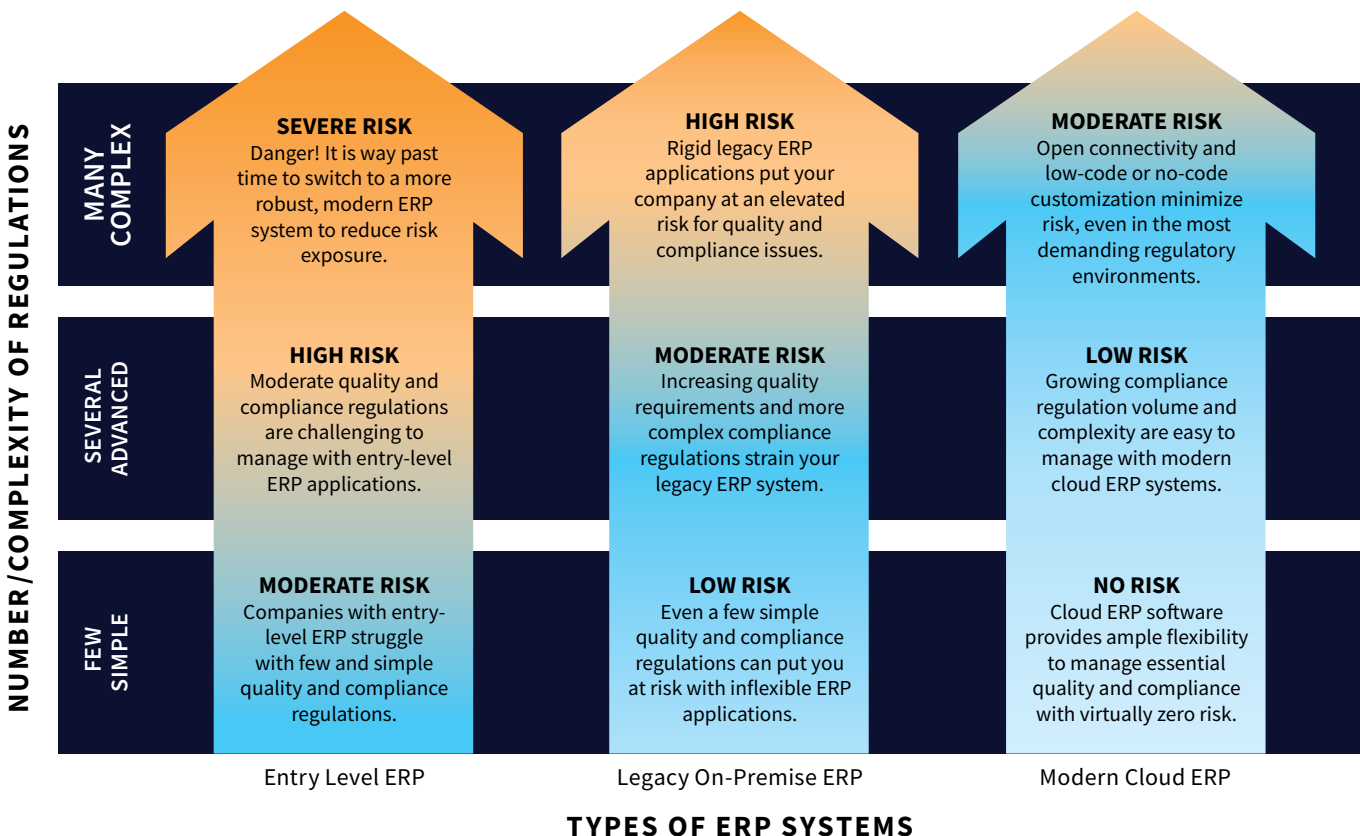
NUMBER/COMPLEXITY OF REGULATIONS

MANY COMPLEX

SEVERE RISK
Danger! It is way past time to switch to a more robust, modern ERP system to reduce risk exposure.

HIGH RISK
Rigid legacy ERP applications put your company at an elevated risk for quality and compliance issues.

MODERATE RISK
Open connectivity and low-code or no-code customization minimize risk, even in the most demanding regulatory environments.

SEVERAL ADVANCED

HIGH RISK
Moderate quality and compliance regulations are challenging to manage with entry-level ERP applications.

MODERATE RISK
Increasing quality requirements and more complex compliance regulations strain your legacy ERP system.

LOW RISK
Growing compliance regulation volume and complexity are easy to manage with modern cloud ERP systems.

FEW SIMPLE

MODERATE RISK
Companies with entry-level ERP struggle with few and simple quality and compliance regulations.

LOW RISK
Even a few simple quality and compliance regulations can put you at risk with inflexible ERP applications.

NO RISK
Cloud ERP software provides ample flexibility to manage essential quality and compliance with virtually zero risk.

Entry Level ERP

Legacy On-Premise ERP

Modern Cloud ERP

TYPES OF ERP SYSTEMS